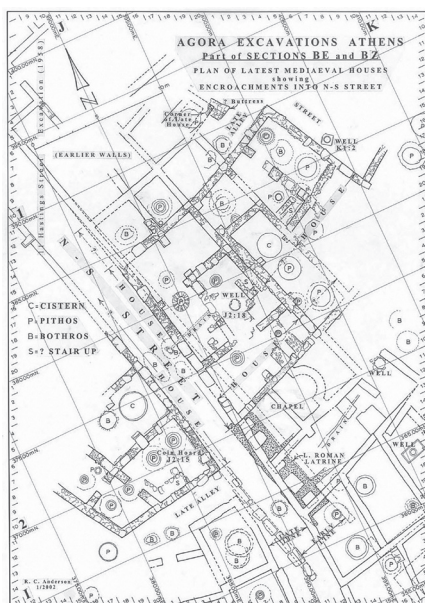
AGORA EXCAVATIONS ATHENS
Part of SECTIONS BE and BZ
PLAN OF LATEST MEDIAEVAL HOUSES
showing
ENCROACHMENTS INTO N-S STREET

J
K
I
2

Hastings Street Excavation (1938)

(EARLIER WALLS)

Corner of Late House
Buttress
STREET
WELL
LATE ALLEY
HOUSE

N-S STREET
HOUSE
HOUSE
HOUSE
WELL
J2:18
WELL
CHAPEL
L. ROMAN LATRINE
Coin Hoard J2:15
LATE ALLEY
WELL

C=CISTERN
P=PITHOS
B=BOTHROS
S=STAIR UP

R. C. Anderson
1/2002